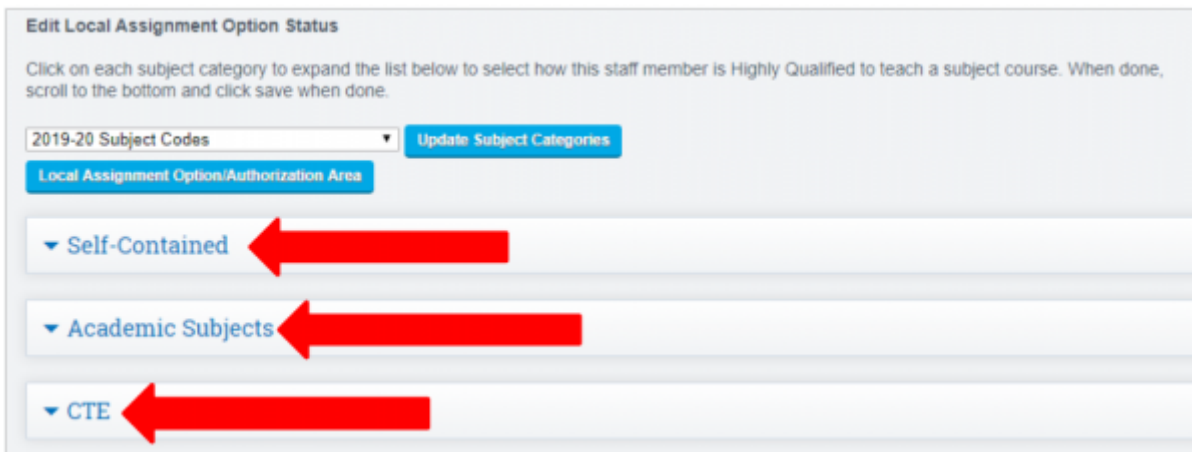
Edit Local Assignment Option Status

Click on each subject category to expand the list below to select how this staff member is Highly Qualified to teach a subject course. When done, scroll to the bottom and click save when done.

2019-20 Subject Codes

Update Subject Categories

Local Assignment Option/Authorization Area

Self-Contained

Academic Subjects

CTE